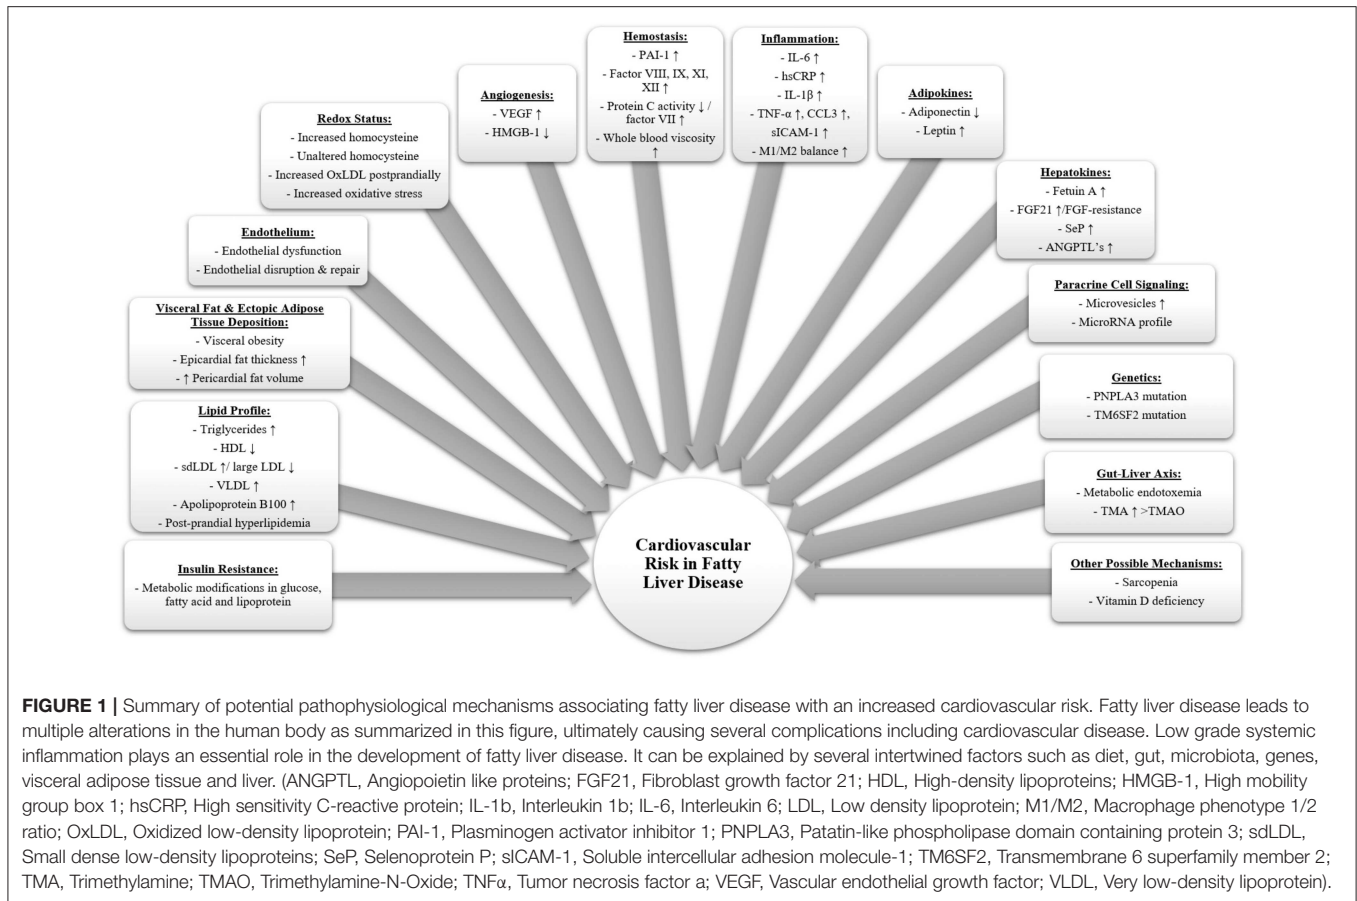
Hemostasis:
- PAI-1 ↑
- Factor VIII, IX, XI, XII ↑
- Protein C activity ↓ / factor VII ↑
- Whole blood viscosity ↑

Inflammation:
- IL-6 ↑
- hsCRP ↑
- IL-1β ↑
- TNF-α ↑, CCL3 ↑, sICAM-1 ↑
- M1/M2 balance ↑

Angiogenesis:
- VEGF ↑
- HMGB-1 ↓

Adipokines:
- Adiponectin ↓
- Leptin ↑

Redox Status:
- Increased homocysteine
- Unaltered homocysteine
- Increased OxLDL postprandially
- Increased oxidative stress

Hepatokines:
- Fetuin A ↑
- FGF21 ↑/FGF-resistance
- SeP ↑
- ANGPTL's ↑

Endothelium:
- Endothelial dysfunction
- Endothelial disruption & repair

Paracrine Cell Signaling:
- Microvesicles ↑
- MicroRNA profile

Visceral Fat & Ectopic Adipose Tissue Deposition:
- Visceral obesity
- Epicardial fat thickness ↑
- ↑ Pericardial fat volume

Genetics:
- PNPLA3 mutation
- TM6SF2 mutation

Lipid Profile:
- Triglycerides ↑
- HDL ↓
- sdLDL ↑/ large LDL ↓
- VLDL ↑
- Apolipoprotein B100 ↑
- Post-prandial hyperlipidemia

Gut-Liver Axis:
- Metabolic endotoxemia
- TMA ↑ >TMAO

Cardiovascular Risk in Fatty Liver Disease

Insulin Resistance:
- Metabolic modifications in glucose, fatty acid and lipoprotein

Other Possible Mechanisms:
- Sarcopenia
- Vitamin D deficiency

FIGURE 1 | Summary of potential pathophysiological mechanisms associating fatty liver disease with an increased cardiovascular risk. Fatty liver disease leads to multiple alterations in the human body as summarized in this figure, ultimately causing several complications including cardiovascular disease. Low grade systemic inflammation plays an essential role in the development of fatty liver disease. It can be explained by several intertwined factors such as diet, gut, microbiota, genes, visceral adipose tissue and liver. (ANGPTL, Angiopoietin like proteins; FGF21, Fibroblast growth factor 21; HDL, High-density lipoproteins; HMGB-1, High mobility group box 1; hsCRP, High sensitivity C-reactive protein; IL-1b, Interleukin 1b; IL-6, Interleukin 6; LDL, Low density lipoprotein; M1/M2, Macrophage phenotype 1/2 ratio; OxLDL, Oxidized low-density lipoprotein; PAI-1, Plasminogen activator inhibitor 1; PNPLA3, Patatin-like phospholipase domain containing protein 3; sdLDL, Small dense low-density lipoproteins; SeP, Selenoprotein P; sICAM-1, Soluble intercellular adhesion molecule-1; TM6SF2, Transmembrane 6 superfamily member 2; TMA, Trimethylamine; TMAO, Trimethylamine-N-Oxide; TNFα, Tumor necrosis factor a; VEGF, Vascular endothelial growth factor; VLDL, Very low-density lipoprotein).